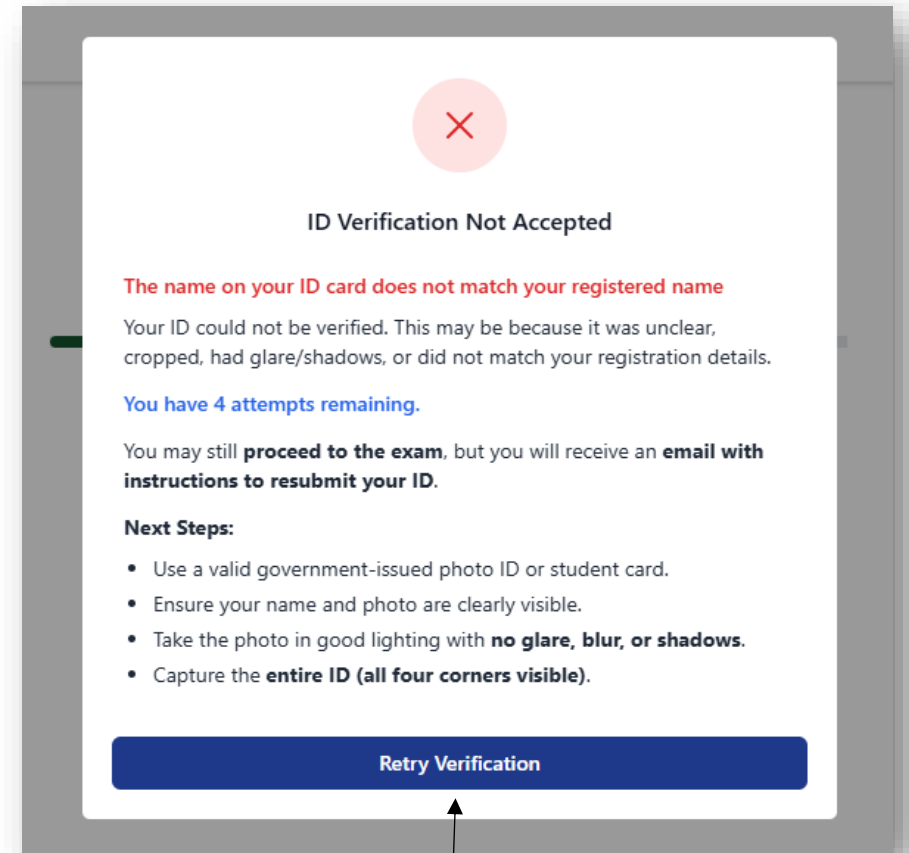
ID Verification Not Accepted

The name on your ID card does not match your registered name

Your ID could not be verified. This may be because it was unclear, cropped, had glare/shadows, or did not match your registration details.

You have 4 attempts remaining.

You may still **proceed to the exam**, but you will receive an **email with instructions to resubmit your ID**.

**Next Steps:**

- Use a valid government-issued photo ID or student card.
- Ensure your name and photo are clearly visible.
- Take the photo in good lighting with **no glare, blur, or shadows**.
- Capture the **entire ID (all four corners visible)**.

Retry Verification